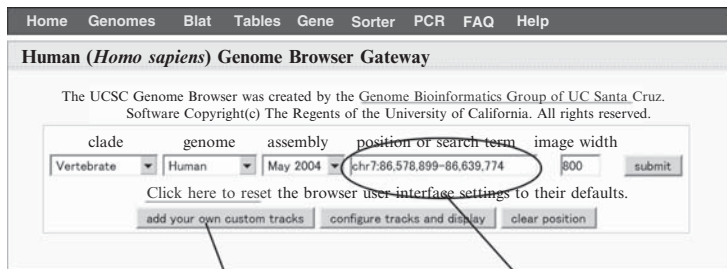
Home Genomes Blat Tables Gene Sorter PCR FAQ Help

Human (*Homo sapiens*) Genome Browser Gateway

The UCSC Genome Browser was created by the Genome Bioinformatics Group of UC Santa Cruz. Software Copyright(c) The Regents of the University of California. All rights reserved.

| clade | genome | assembly | position or search term | image width | |
|---|---|---|---|---|---|
| Vertebrate | Human | May 2004 | chr7:86,578,899-86,639,774 | 800 | submit |

Click here to reset the browser user interface settings to their defaults.

add your own custom tracks   configure tracks and display   clear position